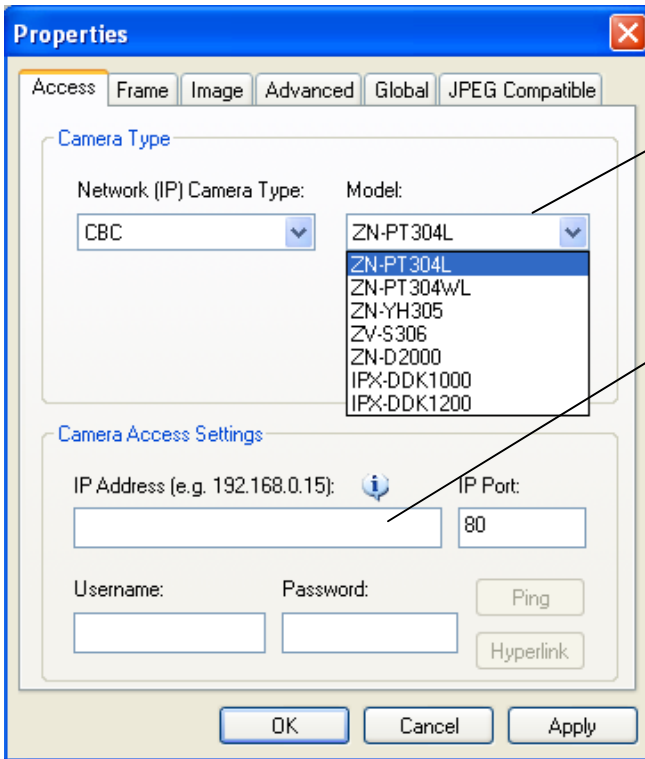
Properties

Access | Frame | Image | Advanced | Global | JPEG Compatible

Camera Type

Network (IP) Camera Type:
CBC

Model:
ZN-PT304L
ZN-PT304L
ZN-PT304WL
ZN-YH305
ZV-S306
ZN-D2000
IPX-DDK1000
IPX-DDK1200

Camera Access Settings

IP Address (e.g. 192.168.0.15):
IP Port:
80

Username:
Password:
Ping
Hyperlink

OK
Cancel
Apply